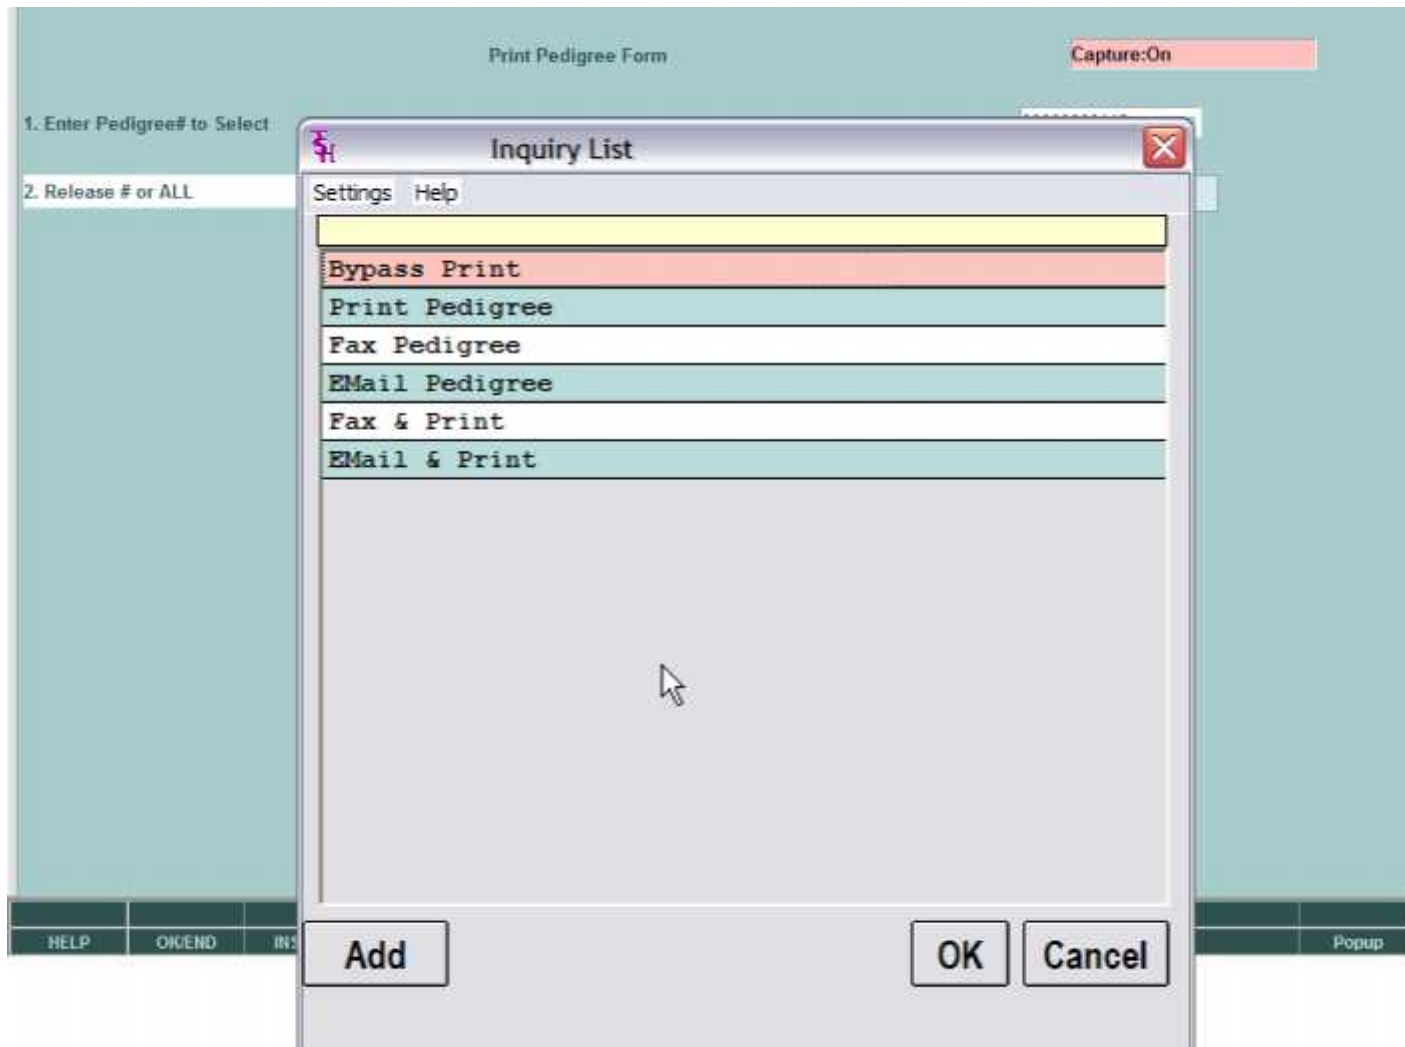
Print Pedigree Form

Capture:On

1. Enter Pedigree# to Select

2. Release # or ALL

Inquiry List

Settings Help

Bypass Print
Print Pedigree
Fax Pedigree
EMail Pedigree
Fax & Print
EMail & Print

Add

OK

Cancel

HELP

OK/END

IN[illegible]

Popup